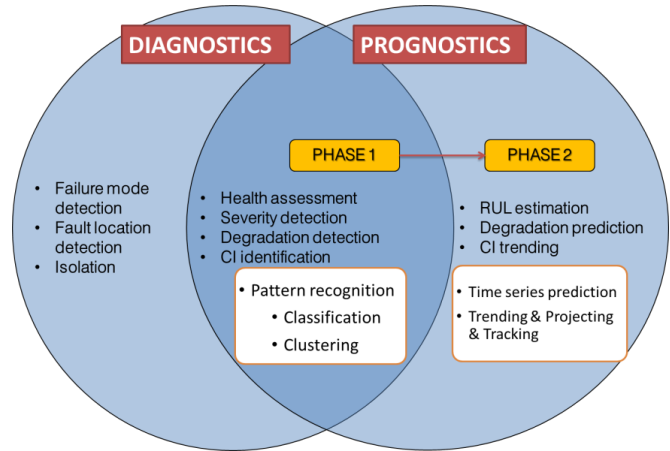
DIAGNOSTICS

PROGNOSTICS

PHASE 1

PHASE 2

• Failure mode detection
• Fault location detection
• Isolation

• Health assessment
• Severity detection
• Degradation detection
• CI identification

• Pattern recognition
• Classification
• Clustering

• RUL estimation
• Degradation prediction
• CI trending

• Time series prediction
• Trending & Projecting & Tracking